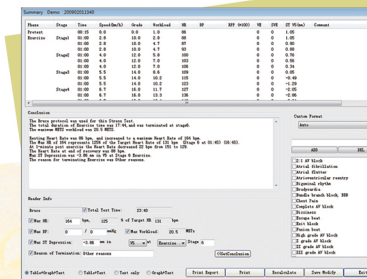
Summary Demo 20080201340

| Phase | Stage | Time | Speed(km/h) | Grade | Workload | HR | BP | RPP (*000) | VE | SVE | ST (V5/mm) | Comment |
|---|---|---|---|---|---|---|---|---|---|---|---|---|
| Pretest | | 00:15 | 0.0 | 0.0 | 1.0 | 88 | | | 0 | 0 | 1.05 | |
| Exercise | Stage1 | 01:00 | 2.8 | 10.0 | 2.8 | 89 | | | 0 | 0 | 1.05 | |
| | | 02:00 | 2.8 | 10.0 | 4.7 | 87 | | | 0 | 0 | 1.04 | |
| | | 03:00 | 2.8 | 10.0 | 4.7 | 89 | | | 0 | 0 | 0.65 | |
| | Stage2 | 01:00 | 4.0 | 12.0 | 7.0 | 103 | | | 0 | 0 | 0.56 | |
| | | 02:00 | 4.0 | 12.0 | 7.0 | 105 | | | 0 | 0 | 0.34 | |
| | | 03:00 | 4.0 | 12.0 | 7.0 | 108 | | | 0 | 0 | 0.05 | |
| | Stage3 | 01:00 | 5.5 | 14.0 | 9.8 | 109 | | | 0 | 0 | -0.45 | |
| | | 02:00 | 5.5 | 14.0 | 10.2 | 115 | | | 0 | 0 | -0.89 | |
| | | 03:00 | 5.5 | 14.0 | 10.2 | 120 | | | 0 | 0 | -1.69 | |
| | Stage4 | 01:00 | 6.7 | 16.0 | 11.7 | 127 | | | 0 | 0 | -2.05 | |
| | | 02:00 | 6.7 | 16.0 | 13.5 | 136 | | | 0 | 0 | -2.96 | |

Conclusion

The Bruce protocol was used for this Stress Test.
The total duration of Exercise time was 17:44, and was terminated at stage6.
The maximum METS workload was 25.5 METS.

Resting Heart Rate was 88 bpm, and increased to a maximum Heart Rate of 184 bpm.
The Max HR of 184 represents 125% of the Target Heart Rate of 131 bpm. (Stage 6 at 01:40) (26:45)
At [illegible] post exercise the Heart Rate decreased 23 bpm from 183 to 160.
The Heart Rate at end of recovery was 88 bpm.
Max ST Depression was -3.86 mm in V5 at Stage 6 Exercise.
The reason for terminating Exercise was Other reasons.

Custom Format
Male
ADD DEL
1:1 AV block
Atrial fibrillation
Atrial flutter
Atrioventricular reentry
Bigeminal rhythm
Bradycardia
Bundle branch block, BBB
Chest Pain
Complete AV block
Dizziness
Escape beat
Exit block
Fusion beat
High grade AV block
I grade AV block
II grade AV block
III grade AV block

Header Info
Bruce  Total Test Time: 22:40
Max HR: 184 bpm, 125 % of Target HR 131 bpm.
Max BP: 0 / 0 mmHg  Max Workload: 25.5 METs
Max ST Depression: -3.86 mm in V5 at Exercise Stage 6
Reason of Termination: Other reasons  OKeyConclusion

Table+Graph+Text  Table+Text  Text only  Graph+Text  Print Report  Print  ReCalculate  Save Modify  Exit